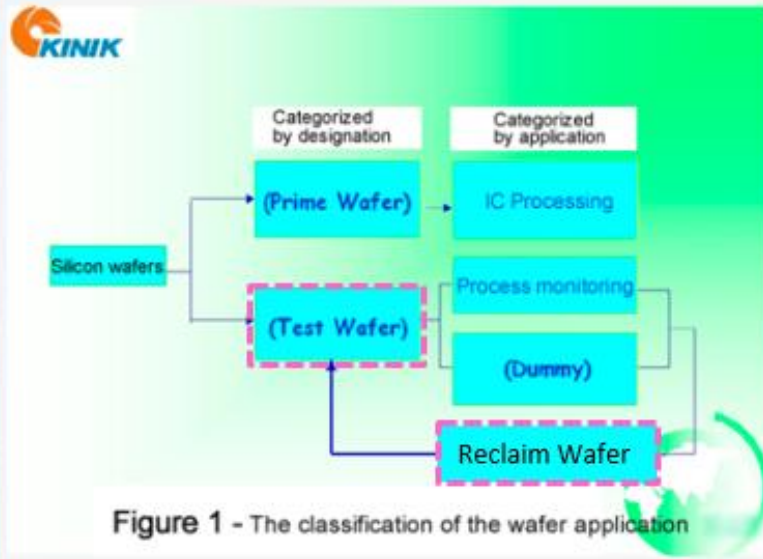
KINIK

Categorized by designation

Categorized by application

Silicon wafers

(Prime Wafer)

IC Processing

(Test Wafer)

Process monitoring

(Dummy)

Reclaim Wafer

Figure 1 - The classification of the wafer application